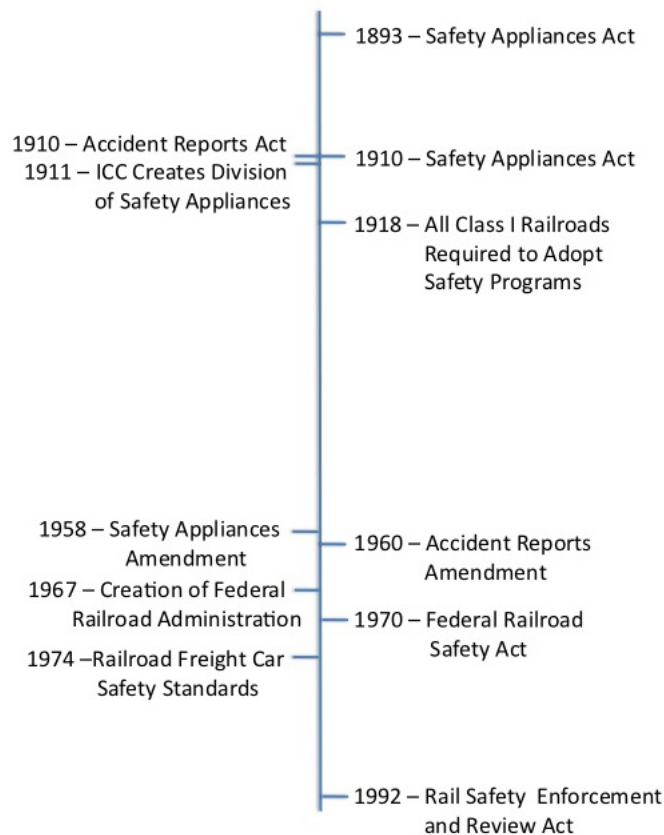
1893 – Safety Appliances Act

1910 – Accident Reports Act
1911 – ICC Creates Division of Safety Appliances

1910 – Safety Appliances Act

1918 – All Class I Railroads Required to Adopt Safety Programs

1958 – Safety Appliances Amendment

1960 – Accident Reports Amendment

1967 – Creation of Federal Railroad Administration

1970 – Federal Railroad Safety Act

1974 –Railroad Freight Car Safety Standards

1992 – Rail Safety Enforcement and Review Act